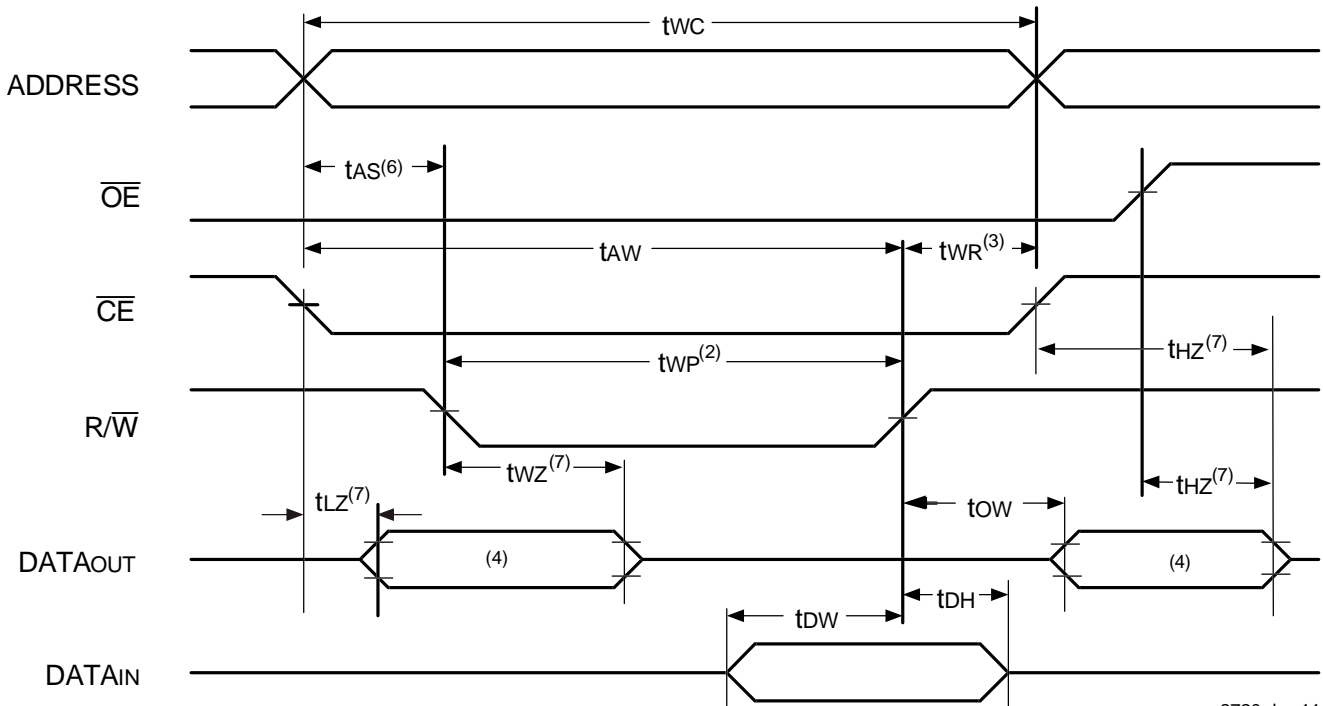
$t_{WC}$

ADDRESS

$t_{AS}^{(6)}$

$\overline{OE}$

$t_{AW}$

$t_{WR}^{(3)}$

$\overline{CE}$

$t_{HZ}^{(7)}$

$t_{WP}^{(2)}$

$R/\overline{W}$

$t_{WZ}^{(7)}$

$t_{HZ}^{(7)}$

$t_{LZ}^{(7)}$

$t_{OW}$

DATAOUT

(4)

(4)

$t_{DW}$

$t_{DH}$

DATAIN

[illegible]